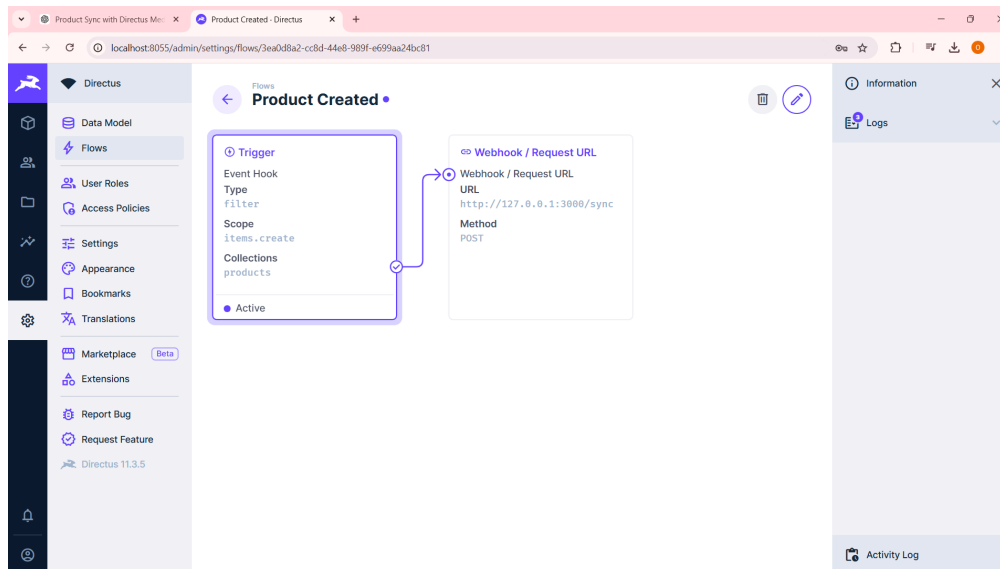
Product Sync with Directus Me ×
Product Created - Directus ×
+

localhost:8055/admin/settings/flows/3ea0d8a2-cc8d-44e8-989f-e699aa24bc81

Directus

Data Model
Flows
User Roles
Access Policies
Settings
Appearance
Bookmarks
Translations
Marketplace Beta
Extensions
Report Bug
Request Feature
Directus 11.3.5

Flows
Product Created

Trigger
Event Hook
Type
filter
Scope
items.create
Collections
products
Active

Webhook / Request URL
Webhook / Request URL
URL
http://127.0.0.1:3000/sync
Method
POST

Information
3 Logs
Activity Log